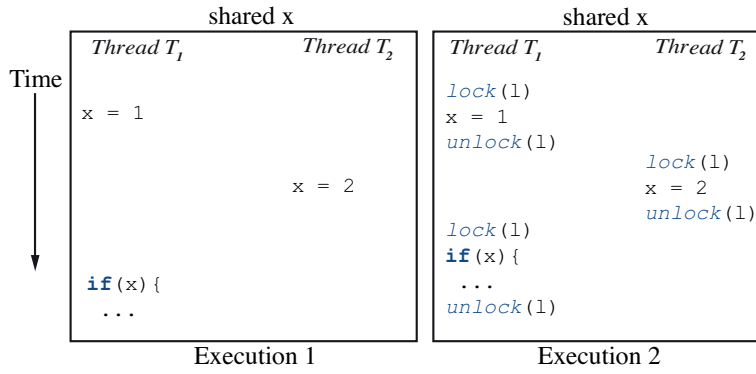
shared x

Time

*Thread $T_1$* *Thread $T_2$*

x = 1

x = 2

if(x){
...

Execution 1

shared x

*Thread $T_1$* *Thread $T_2$*

lock(l)
x = 1
unlock(l)

lock(l)
x = 2
unlock(l)

lock(l)
if(x){
...
unlock(l)

Execution 2